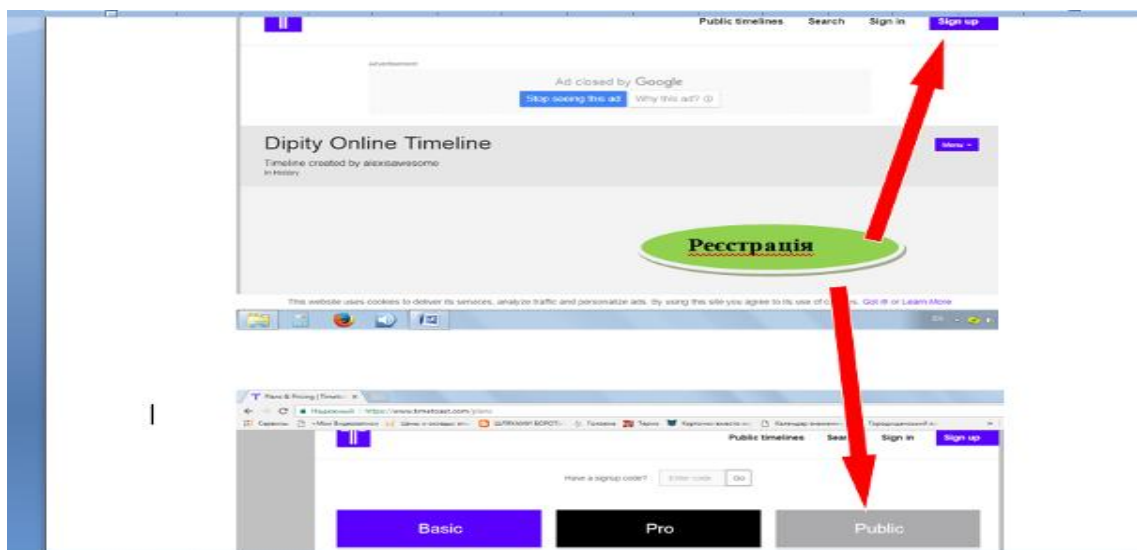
Public timelines Search Sign in Sign up

Advertisement

Ad closed by Google

Stop seeing this ad Why this ad? ⓘ

Dipity Online Timeline

Menu ▾

Timeline created by alexisawesome

In History

Реєстрація

This website uses cookies to deliver its services, analyze traffic and personalize ads. By using this site you agree to its use of c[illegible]s. Got it! or Learn More

T Plans & Pricing | Timeto ×

Надежный | https://www.timetoast.com/plans

Public timelines Sear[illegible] Sign in Sign up

Have a signup code? Enter code Go

Basic

Pro

Public